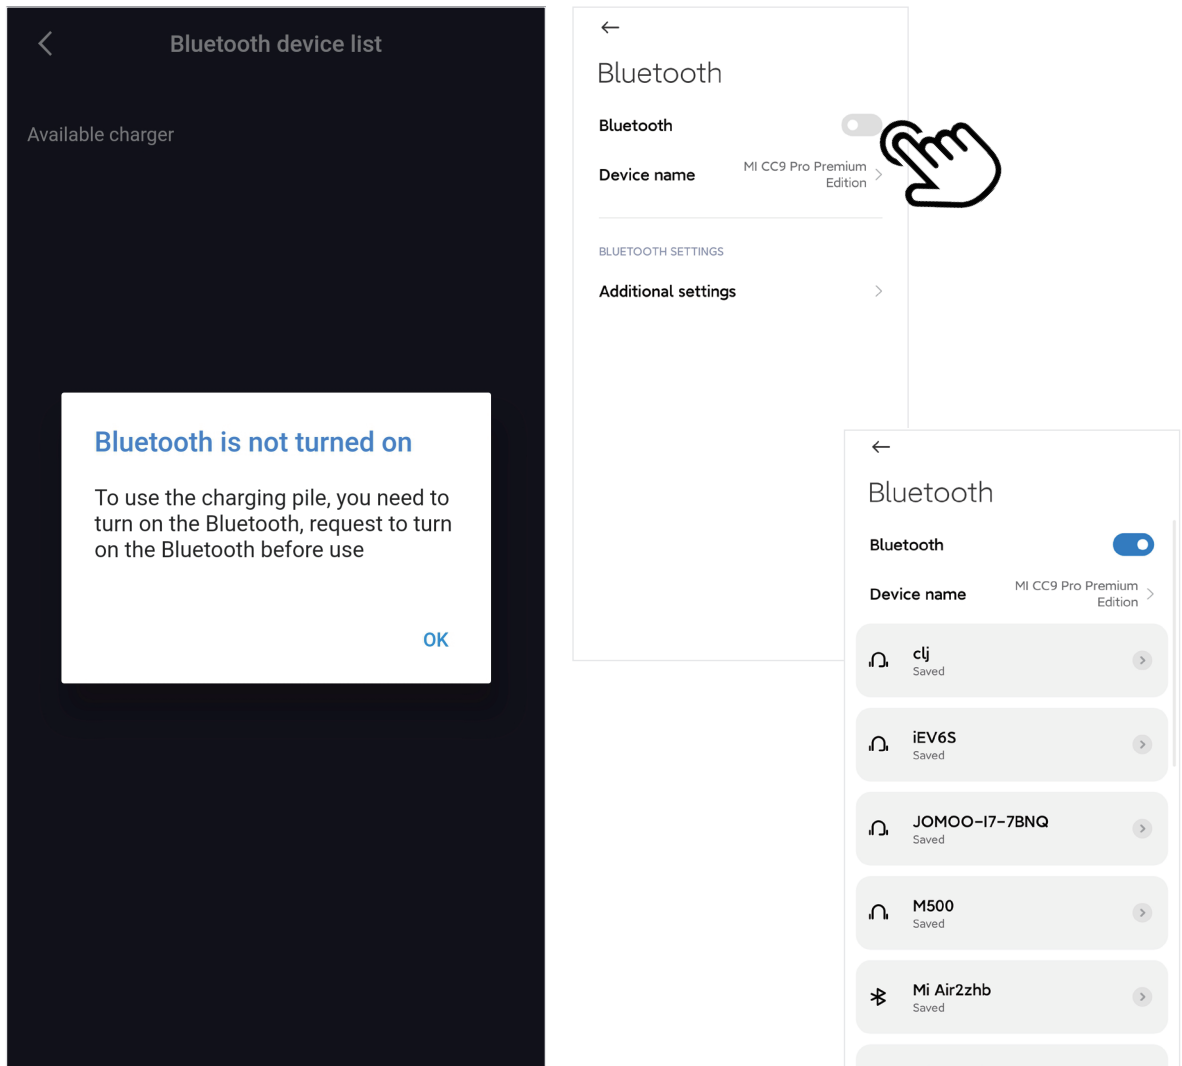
Bluetooth device list

Available charger

Bluetooth is not turned on

To use the charging pile, you need to turn on the Bluetooth, request to turn on the Bluetooth before use

OK

Bluetooth

Bluetooth

Device name MI CC9 Pro Premium Edition

BLUETOOTH SETTINGS

Additional settings

Bluetooth

Bluetooth

Device name MI CC9 Pro Premium Edition

clj
Saved

iEV6S
Saved

JOMOO-I7-7BNQ
Saved

M500
Saved

Mi Air2zhb
Saved